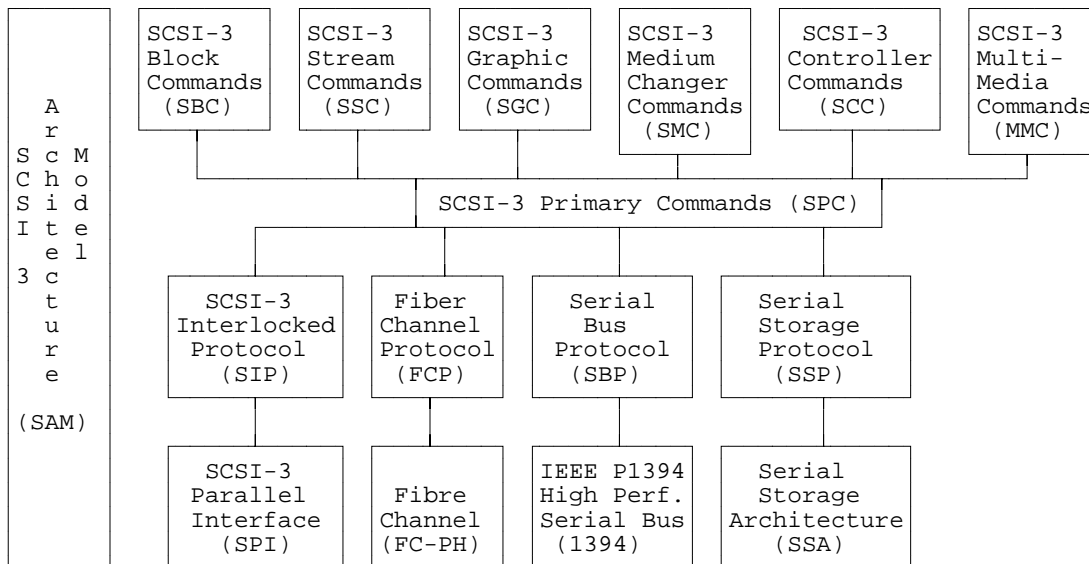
SCSI-3 Architecture Model

(SAM)

SCSI-3 Block Commands (SBC)

SCSI-3 Stream Commands (SSC)

SCSI-3 Graphic Commands (SGC)

SCSI-3 Medium Changer Commands (SMC)

SCSI-3 Controller Commands (SCC)

SCSI-3 Multi-Media Commands (MMC)

SCSI-3 Primary Commands (SPC)

SCSI-3 Interlocked Protocol (SIP)

Fiber Channel Protocol (FCP)

Serial Bus Protocol (SBP)

Serial Storage Protocol (SSP)

SCSI-3 Parallel Interface (SPI)

Fibre Channel (FC-PH)

IEEE P1394 High Perf. Serial Bus (1394)

Serial Storage Architecture (SSA)